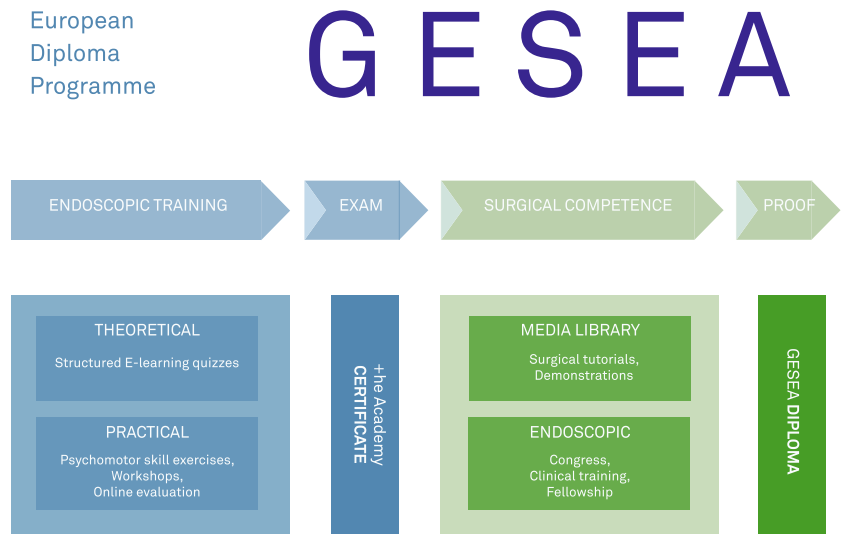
European Diploma Programme

GESEA

ENDOSCOPIC TRAINING

EXAM

SURGICAL COMPETENCE

PROOF

THEORETICAL

Structured E-learning quizzes

PRACTICAL

Psychomotor skill exercises, Workshops, Online evaluation

+he Academy CERTIFICATE

MEDIA LIBRARY

Surgical tutorials, Demonstrations

ENDOSCOPIC

Congress, Clinical training, Fellowship

GESEA DIPLOMA